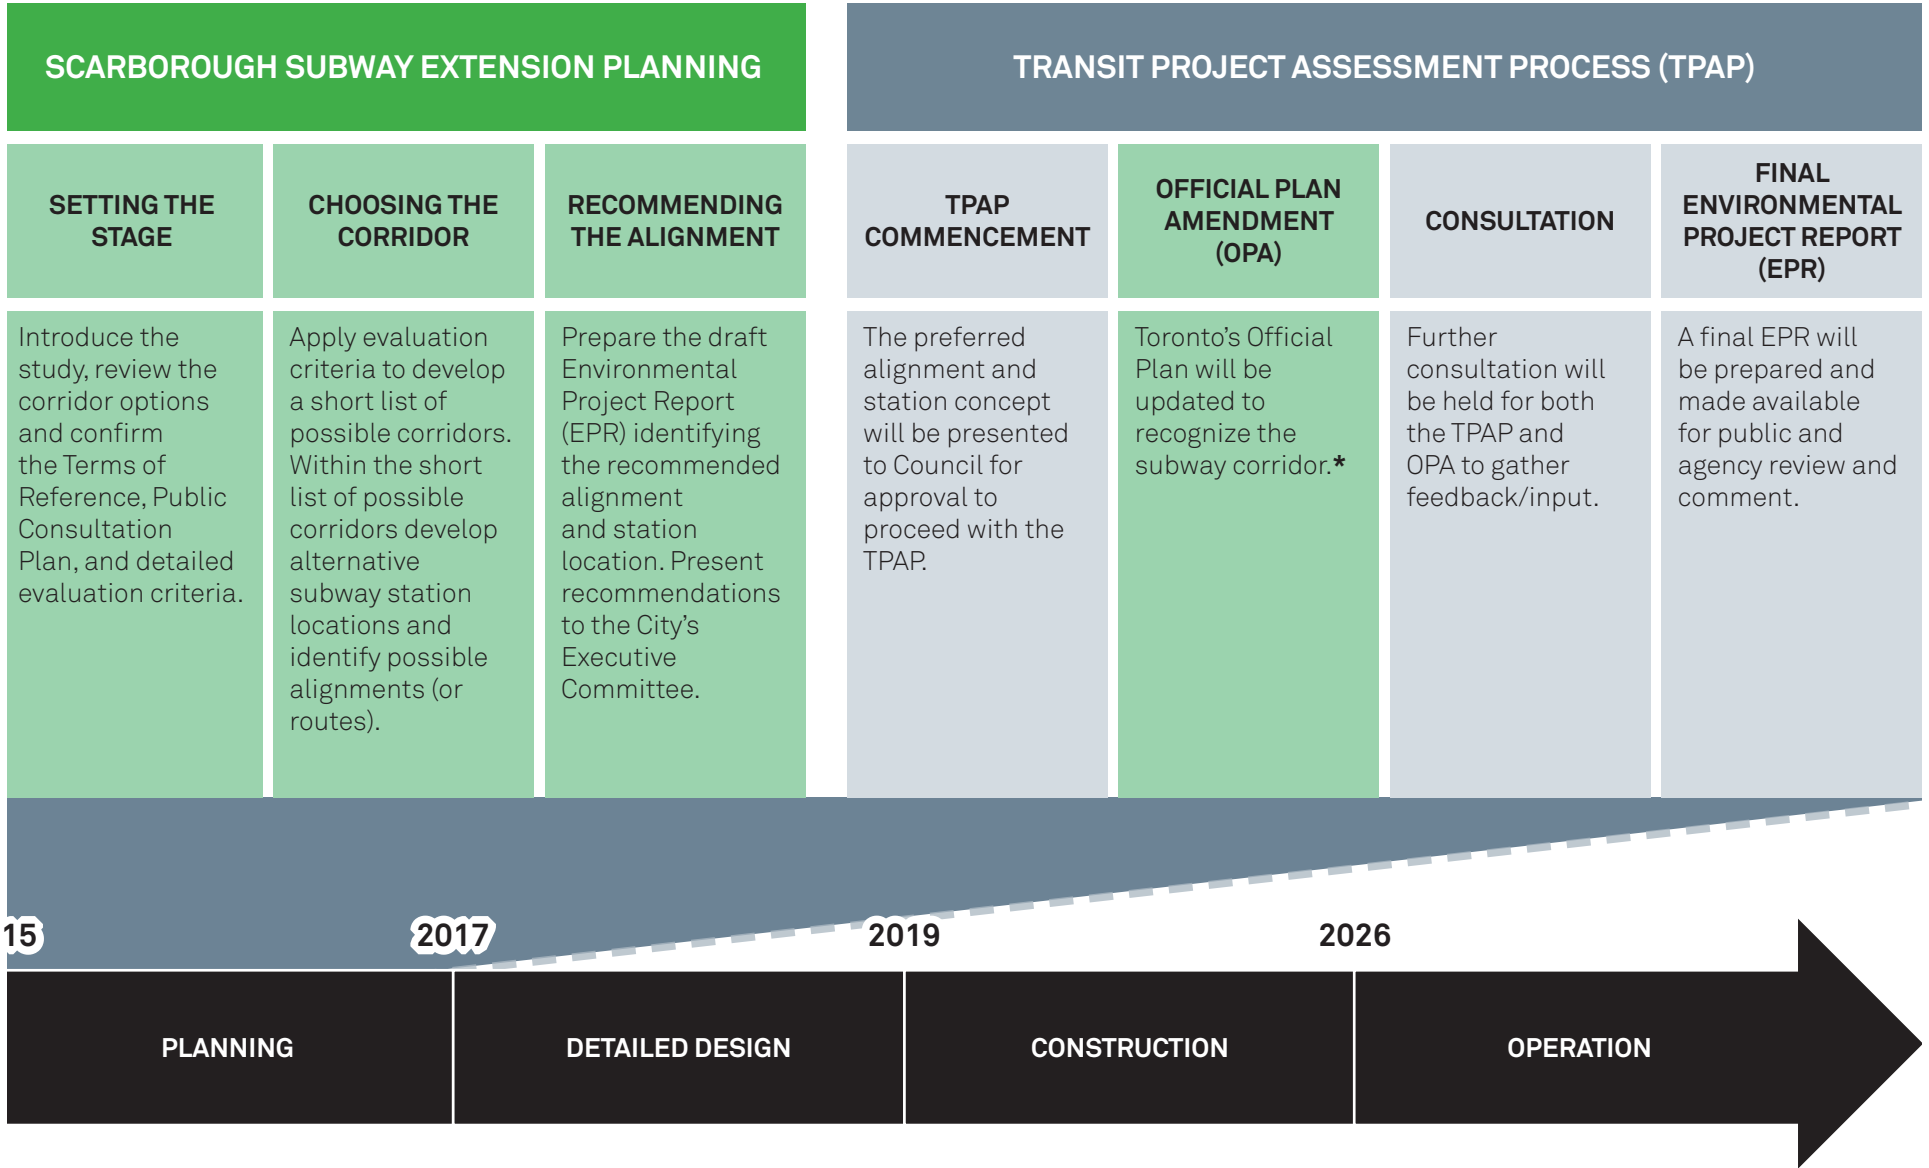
SCARBOROUGH SUBWAY EXTENSION PLANNING

TRANSIT PROJECT ASSESSMENT PROCESS (TPAP)

SETTING THE STAGE

Introduce the study, review the corridor options and confirm the Terms of Reference, Public Consultation Plan, and detailed evaluation criteria.

CHOOSING THE CORRIDOR

Apply evaluation criteria to develop a short list of possible corridors. Within the short list of possible corridors develop alternative subway station locations and identify possible alignments (or routes).

RECOMMENDING THE ALIGNMENT

Prepare the draft Environmental Project Report (EPR) identifying the recommended alignment and station location. Present recommendations to the City's Executive Committee.

TPAP COMMENCEMENT

The preferred alignment and station concept will be presented to Council for approval to proceed with the TPAP.

OFFICIAL PLAN AMENDMENT (OPA)

Toronto's Official Plan will be updated to recognize the subway corridor.*

CONSULTATION

Further consultation will be held for both the TPAP and OPA to gather feedback/input.

FINAL ENVIRONMENTAL PROJECT REPORT (EPR)

A final EPR will be prepared and made available for public and agency review and comment.

15 2017 2019 2026

PLANNING DETAILED DESIGN CONSTRUCTION OPERATION